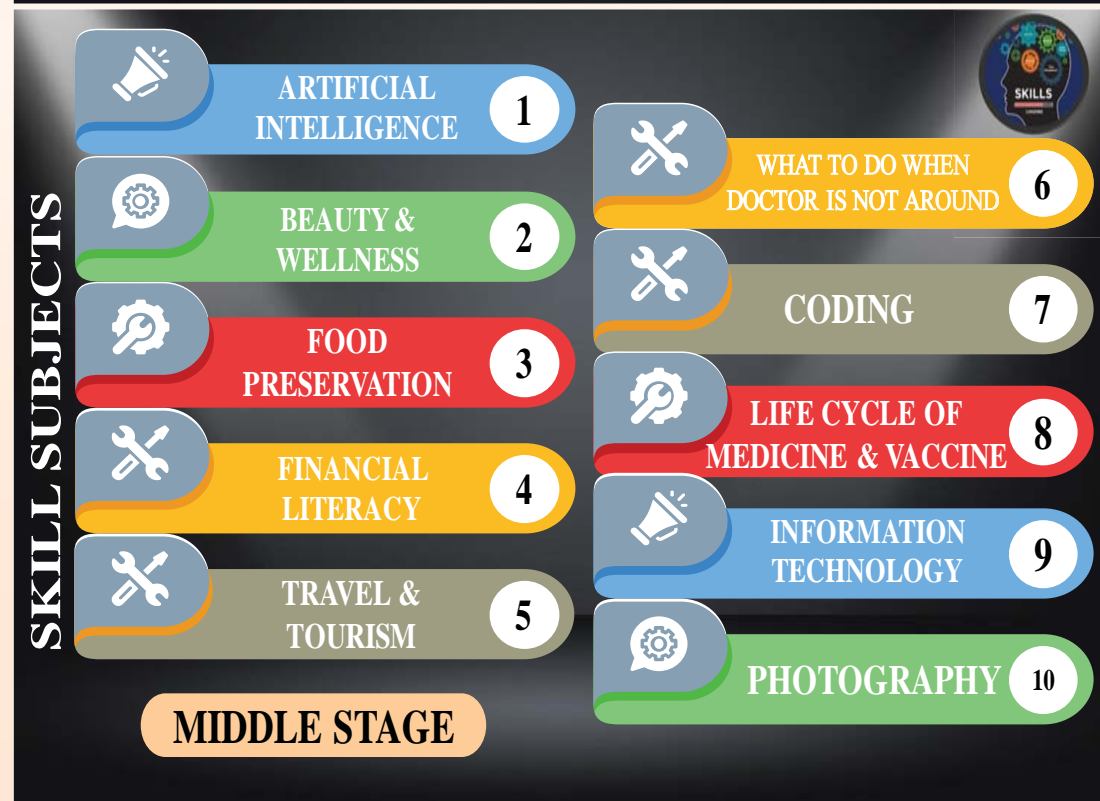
SKILL SUBJECTS

ARTIFICIAL INTELLIGENCE 1

BEAUTY & WELLNESS 2

FOOD PRESERVATION 3

FINANCIAL LITERACY 4

TRAVEL & TOURISM 5

MIDDLE STAGE

SKILLS

WHAT TO DO WHEN DOCTOR IS NOT AROUND 6

CODING 7

LIFE CYCLE OF MEDICINE & VACCINE 8

INFORMATION TECHNOLOGY 9

PHOTOGRAPHY 10